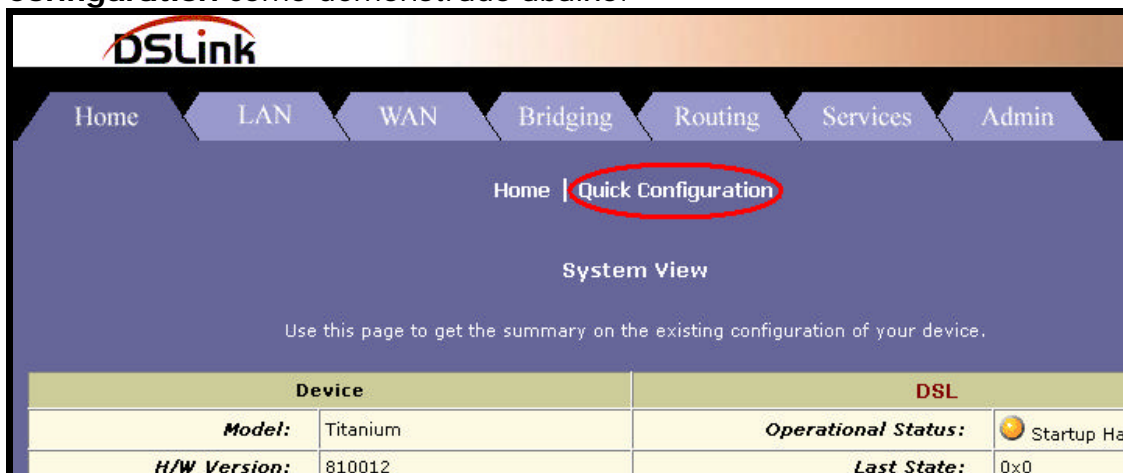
configuration como demonstrado abaixo:

DSLink

Home LAN WAN Bridging Routing Services Admin

Home | Quick Configuration

System View

Use this page to get the summary on the existing configuration of your device.

| Device | | DSL | |
|---|---|---|---|
| Model: | Titanium | Operational Status: | Startup Ha |
| H/W Version: | 810012 | Last State: | 0x0 |